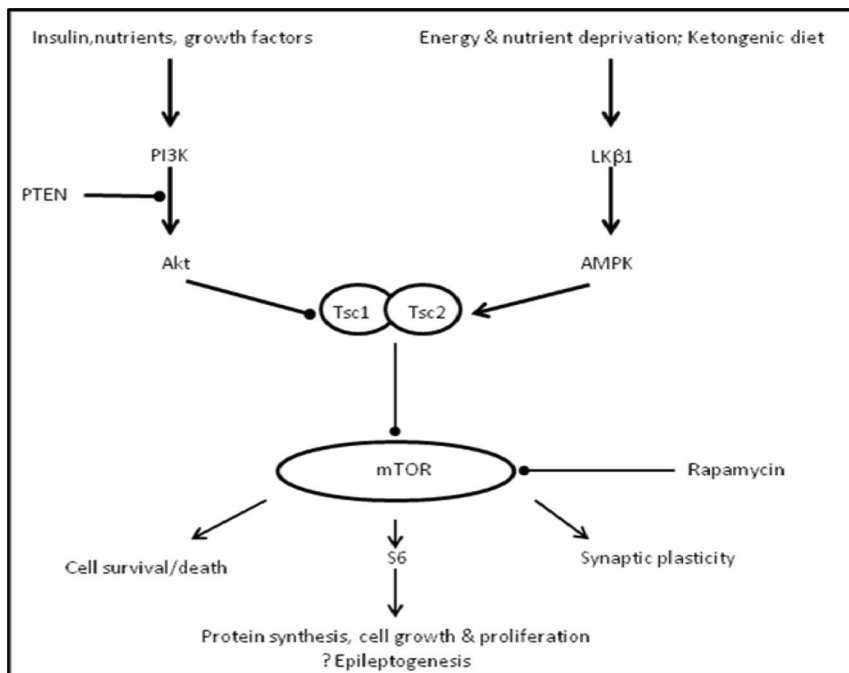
Insulin,nutrients, growth factors

Energy & nutrient deprivation; Ketongenic diet

PI3K

LKβ1

PTEN

Akt

AMPK

Tsc1

Tsc2

mTOR

Rapamycin

Cell survival/death

S6

Synaptic plasticity

Protein synthesis, cell growth & proliferation
? Epileptogenesis